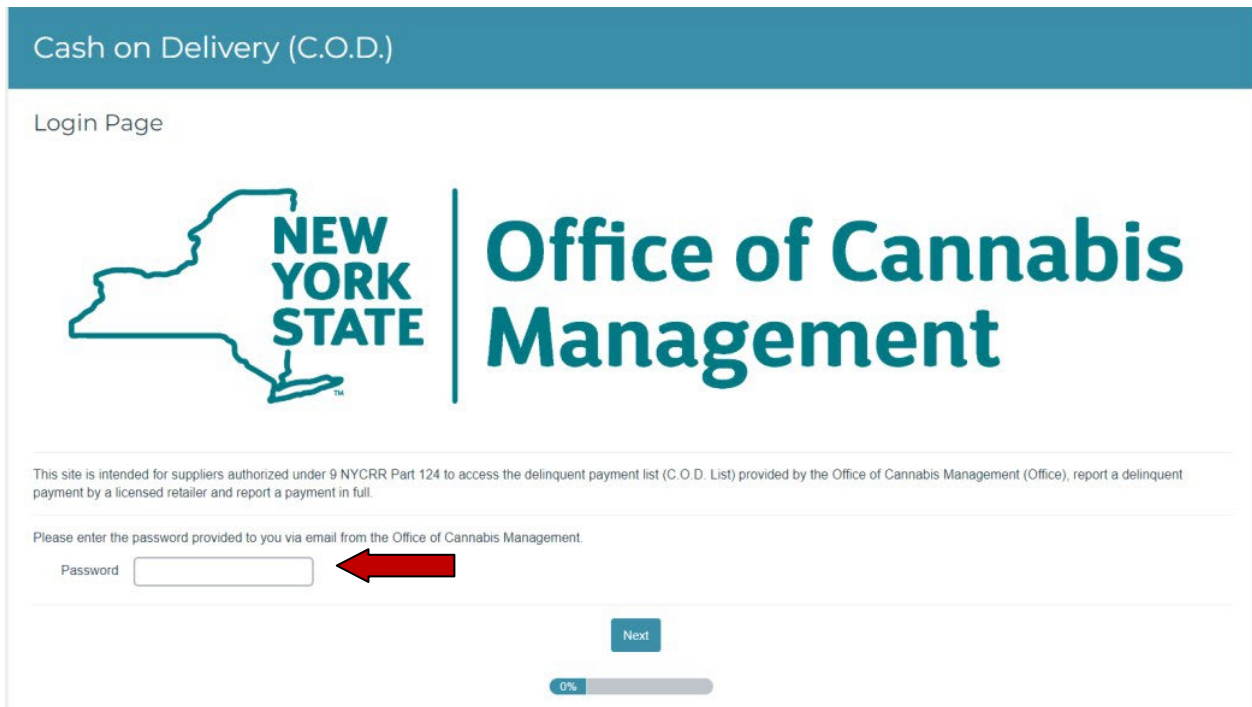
Cash on Delivery (C.O.D.)

Login Page

NEW YORK STATE™

Office of Cannabis Management

This site is intended for suppliers authorized under 9 NYCRR Part 124 to access the delinquent payment list (C.O.D. List) provided by the Office of Cannabis Management (Office), report a delinquent payment by a licensed retailer and report a payment in full.

Please enter the password provided to you via email from the Office of Cannabis Management.

Password

Next

0%